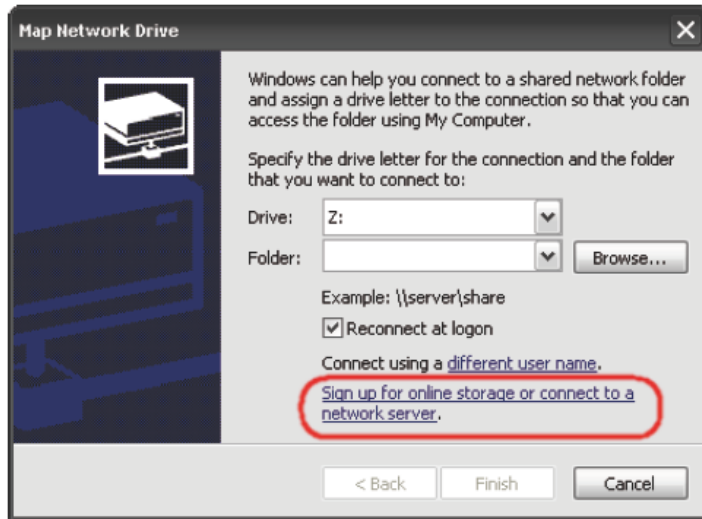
Map Network Drive

Windows can help you connect to a shared network folder and assign a drive letter to the connection so that you can access the folder using My Computer.

Specify the drive letter for the connection and the folder that you want to connect to:

Drive: Z:

Folder:

Browse...

Example: \\server\share

Reconnect at logon

Connect using a different user name.

Sign up for online storage or connect to a network server.

< Back

Finish

Cancel